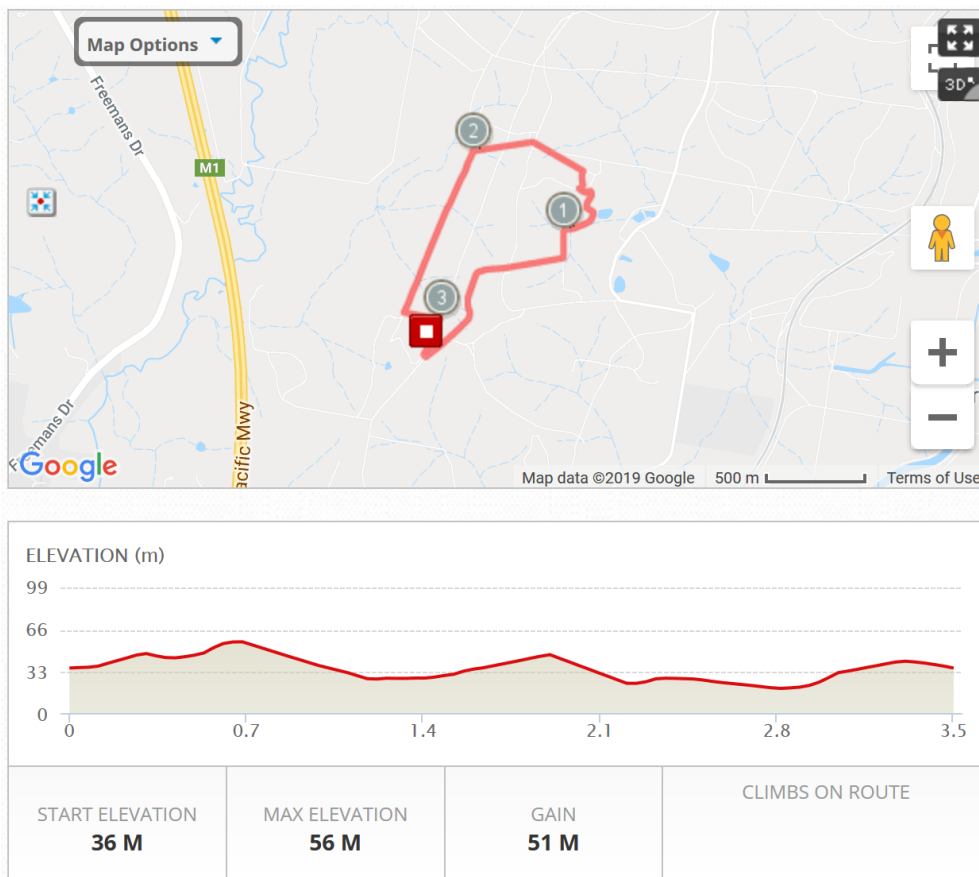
Map Options

Freemans Dr

M1

2

1

3

3D

Freemans Dr

Pacific Mwy

Google

Map data ©2019 Google 500 m Terms of Use

ELEVATION (m)

99

66

33

0

0 0.7 1.4 2.1 2.8 3.5

| START ELEVATION | MAX ELEVATION | GAIN | CLIMBS ON ROUTE |
|---|---|---|---|
| 36 M | 56 M | 51 M | |